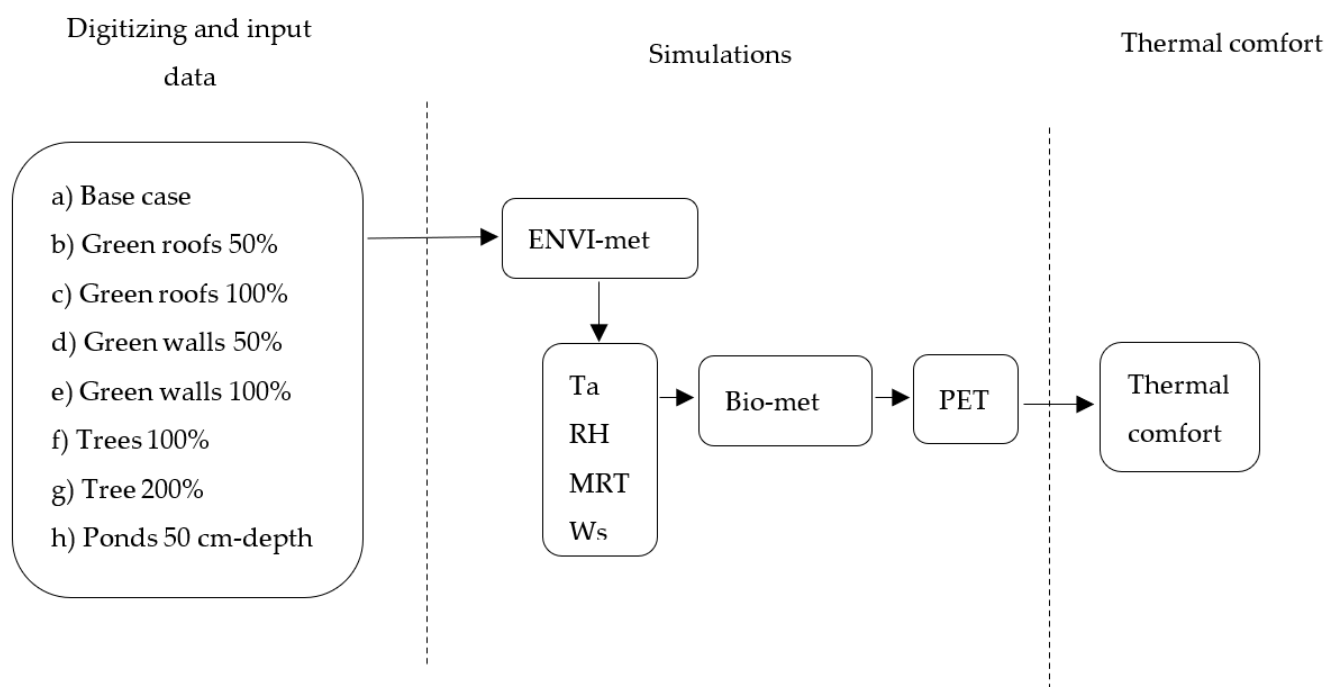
Digitizing and input data

Simulations

Thermal comfort

a) Base case
b) Green roofs 50%
c) Green roofs 100%
d) Green walls 50%
e) Green walls 100%
f) Trees 100%
g) Tree 200%
h) Ponds 50 cm-depth

ENVI-met

Ta
RH
MRT
Ws

Bio-met

PET

Thermal comfort